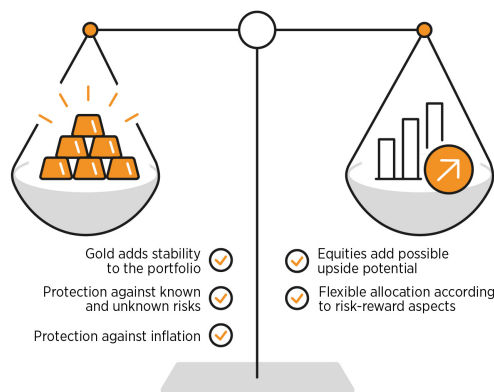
Gold adds stability to the portfolio

Protection against known and unknown risks

Protection against inflation

Equities add possible upside potential

Flexible allocation according to risk-reward aspects